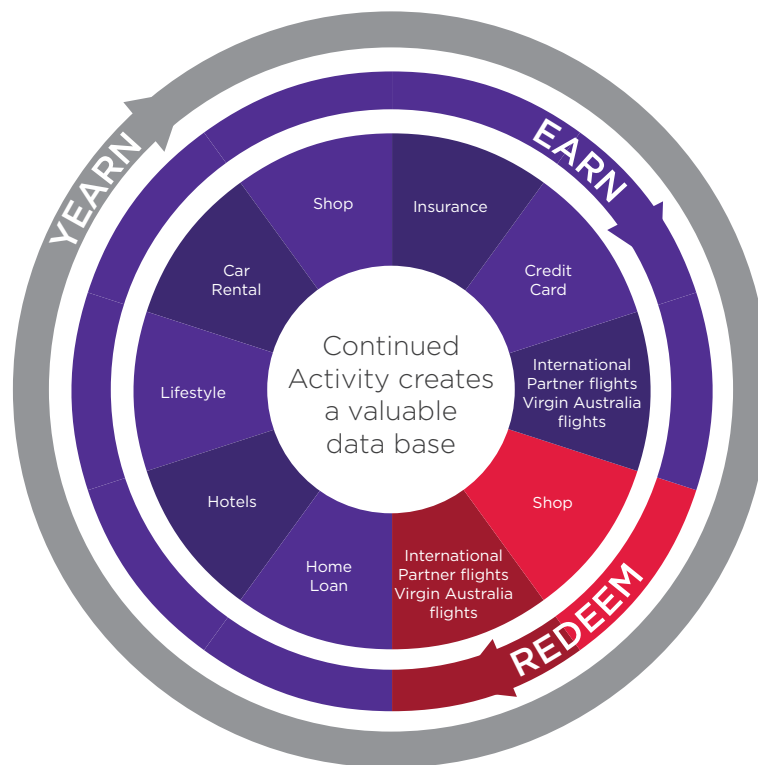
YEARN

EARN

REDEEM

Shop

Insurance

Credit Card

International Partner flights Virgin Australia flights

Shop

International Partner flights Virgin Australia flights

Home Loan

Hotels

Lifestyle

Car Rental

Continued Activity creates a valuable data base